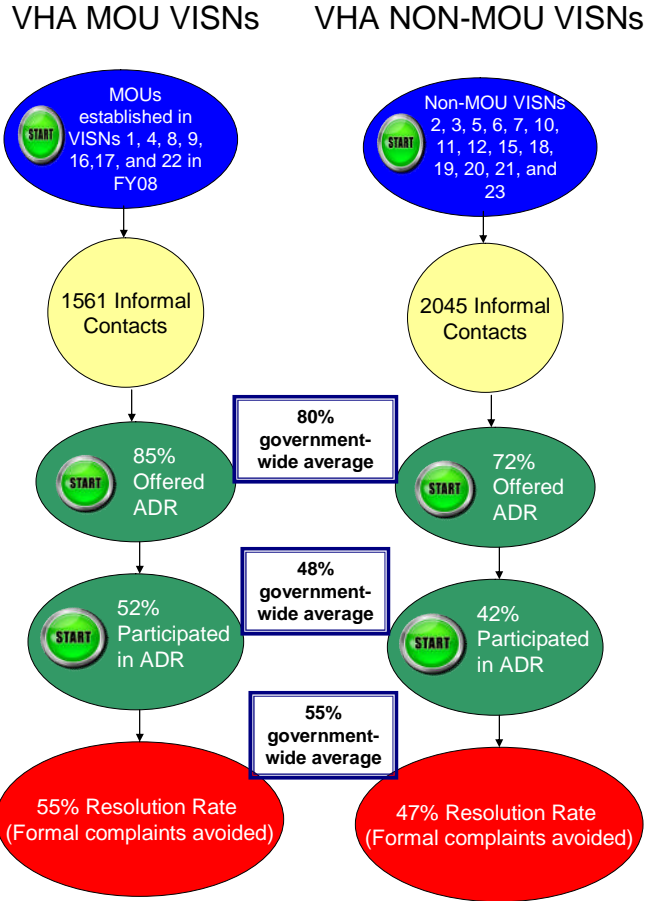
VHA MOU VISNs

VHA NON-MOU VISNs

START MOUs established in VISNs 1, 4, 8, 9, 16,17, and 22 in FY08

START Non-MOU VISNs 2, 3, 5, 6, 7, 10, 11, 12, 15, 18, 19, 20, 21, and 23

1561 Informal Contacts

2045 Informal Contacts

80% government-wide average

START 85% Offered ADR

START 72% Offered ADR

48% government-wide average

START 52% Participated in ADR

START 42% Participated in ADR

55% government-wide average

55% Resolution Rate (Formal complaints avoided)

47% Resolution Rate (Formal complaints avoided)